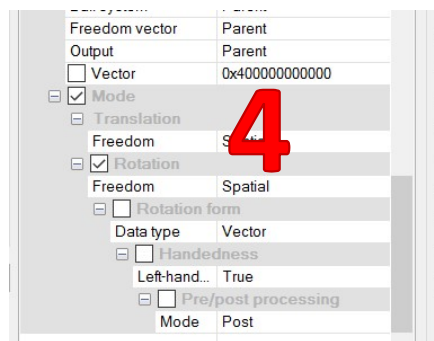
| | |
|---|---|
| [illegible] | Parent |
| Freedom vector | Parent |
| Output | Parent |
| Vector | 0x400000000000 |
| Mode | |
| Translation | |
| Freedom | S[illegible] |
| Rotation | |
| Freedom | Spatial |
| Rotation form | |
| Data type | Vector |
| Handedness | |
| Left-hand... | True |
| Pre/post processing | |
| Mode | Post |

4